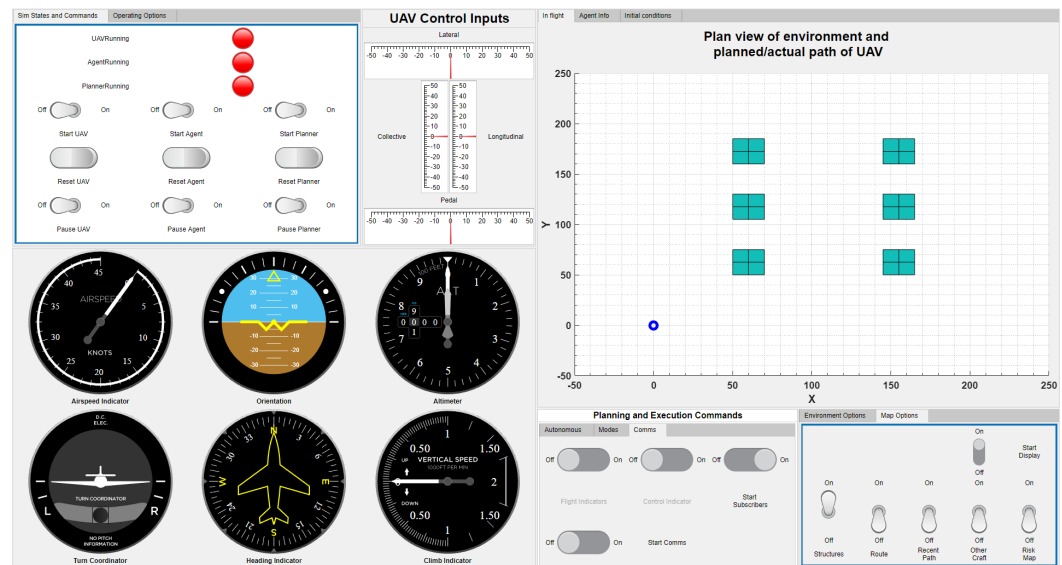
Sim States and Commands | Operating Options

UAVRunning
AgentRunning
PlannerRunning

Off On
Start UAV
Off On
Start Agent
Off On
Start Planner

Reset UAV
Reset Agent
Reset Planner

Off On
Pause UAV
Off On
Pause Agent
Off On
Pause Planner

UAV Control Inputs

Lateral
-50 -40 -30 -20 -10 0 10 20 30 40 50

Collective
50 40 30 20 10 0 -10 -20 -30 -40 -50
50 40 30 20 10 0 -10 -20 -30 -40 -50
Longitudinal

Pedal
-50 -40 -30 -20 -10 0 10 20 30 40 50

In flight | Agent Info | Initial conditions

Plan view of environment and planned/actual path of UAV

250
200
150
Y 100
50
0
-50 0 50 100 150 200 250
X

45 AIRSPEED 5 40 35 30 10 25 20 15 KNOTS
Airspeed Indicator

20 10 -10 -20 -30 20 10 -10 -20 -30
Orientation

ALT 100 FEET 0 1 2 3 4 5 6 7 8 9 9 0 0 0 0 1
Altimeter

D.C. ELEC.
TURN COORDINATOR
L R
NO PITCH INFORMATION
Turn Coordinator

N 3 6 E 12 15 S 21 24 W 30 33
Heading Indicator

VERTICAL SPEED 100FT PER MIN
UP DOWN
0.50 1 1.50 0 2 0.50 1 1.50
Climb Indicator

Planning and Execution Commands

Autonomous | Modes | Comms

Off On Off On Off On
Flight Indicators
Control Indicator
Start Subscribers

Off On
Start Comms

Environment Options | Map Options

On
Off
Start Display

On On On On On
Off Off Off Off Off
Structures Route Recent Path Other Craft Risk Map